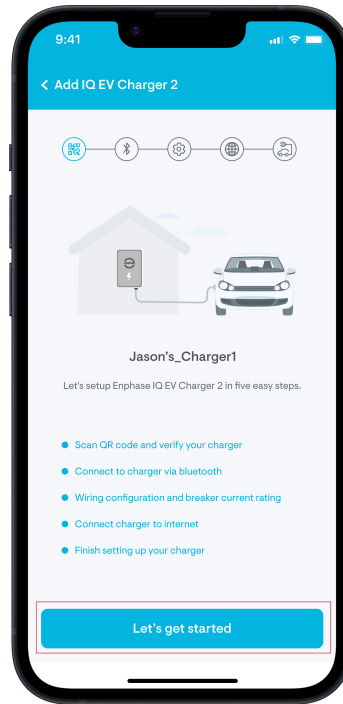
9:41

Add IQ EV Charger 2

Jason's_Charger1

Let's setup Enphase IQ EV Charger 2 in five easy steps.

- Scan QR code and verify your charger
- Connect to charger via bluetooth
- Wiring configuration and breaker current rating
- Connect charger to internet
- Finish setting up your charger

Let's get started